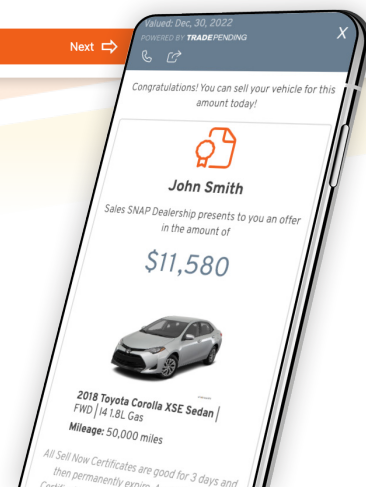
Next

Valued: Dec. 30, 2022
POWERED BY TRADEPENDING

X

Congratulations! You can sell your vehicle for this amount today!

John Smith

Sales SNAP Dealership presents to you an offer in the amount of

$11,580

2018 Toyota Corolla XSE Sedan | FWD | I4 1.8L Gas

Mileage: 50,000 miles

All Sell Now Certificates are good for 3 days and then permanently expire. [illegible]